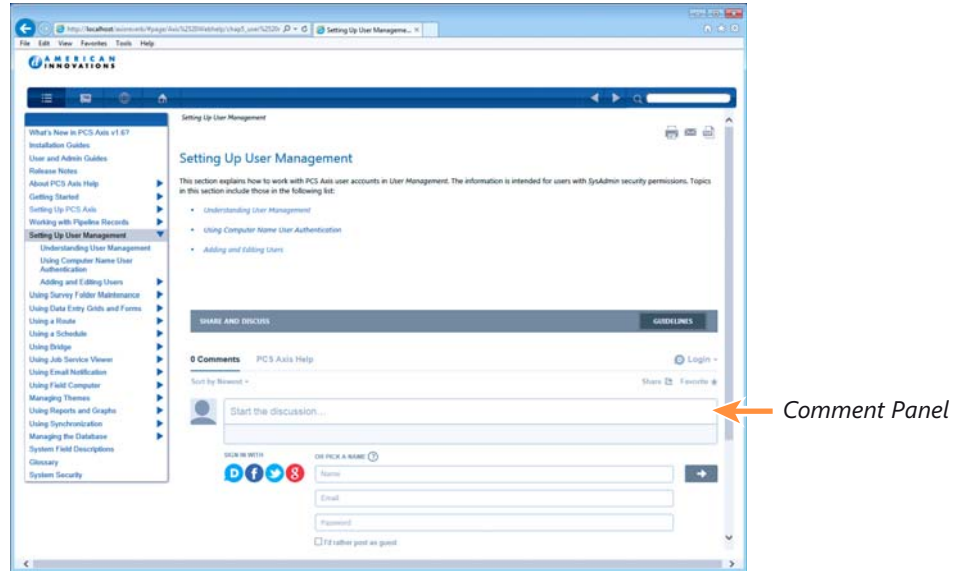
http://localhost/axisweb/#page/Axis%2520Webhelp/chap5_user%2520r
Setting Up User Manageme...
File Edit View Favorites Tools Help

AMERICAN INNOVATIONS

What's New in PCS Axis v1.6?
Installation Guides
User and Admin Guides
Release Notes
About PCS Axis Help
Getting Started
Setting Up PCS Axis
Working with Pipeline Records
Setting Up User Management
Understanding User Management
Using Computer Name User Authentication
Adding and Editing Users
Using Survey Folder Maintenance
Using Data Entry Grids and Forms
Using a Route
Using a Schedule
Using Bridge
Using Job Service Viewer
Using Email Notification
Using Field Computer
Managing Themes
Using Reports and Graphs
Using Synchronization
Managing the Database
System Field Descriptions
Glossary
System Security

Setting Up User Management

Setting Up User Management

This section explains how to work with PCS Axis user accounts in User Management. The information is intended for users with SysAdmin security permissions. Topics in this section include those in the following list:

• Understanding User Management
• Using Computer Name User Authentication
• Adding and Editing Users

SHARE AND DISCUSS
GUIDELINES

0 Comments PCS Axis Help
Login
Sort by Newest
Share Favorite

Start the discussion...

SIGN IN WITH
OR PICK A NAME
Name
Email
Password
I'd rather post as guest

Comment Panel